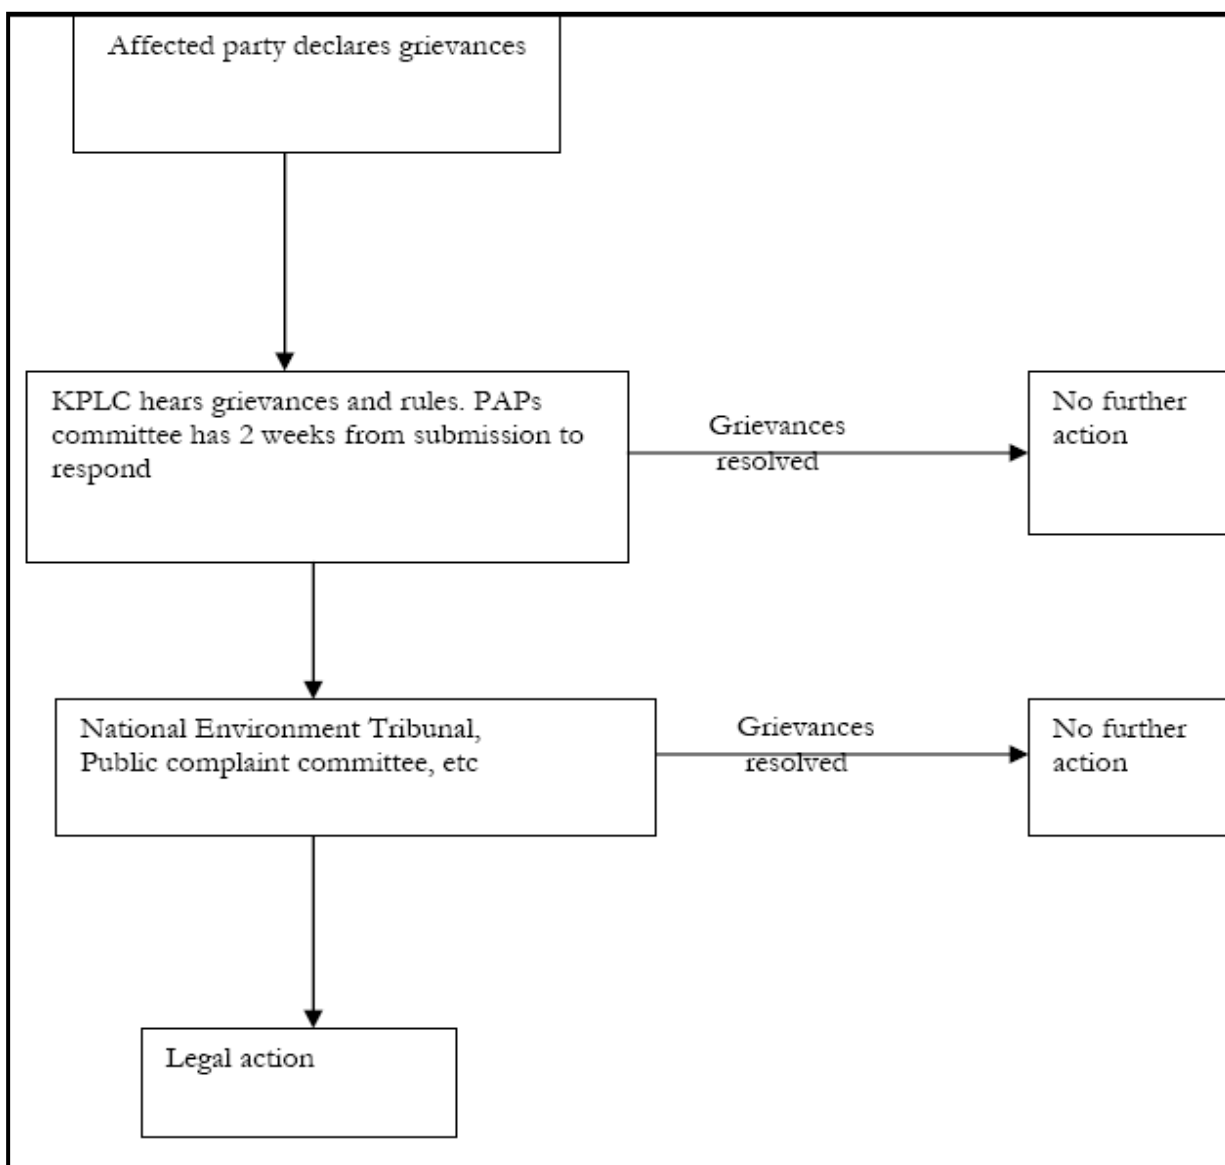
Affected party declares grievances

KPLC hears grievances and rules. PAPs committee has 2 weeks from submission to respond

Grievances resolved

No further action

National Environment Tribunal, Public complaint committee, etc

Grievances resolved

No further action

Legal action